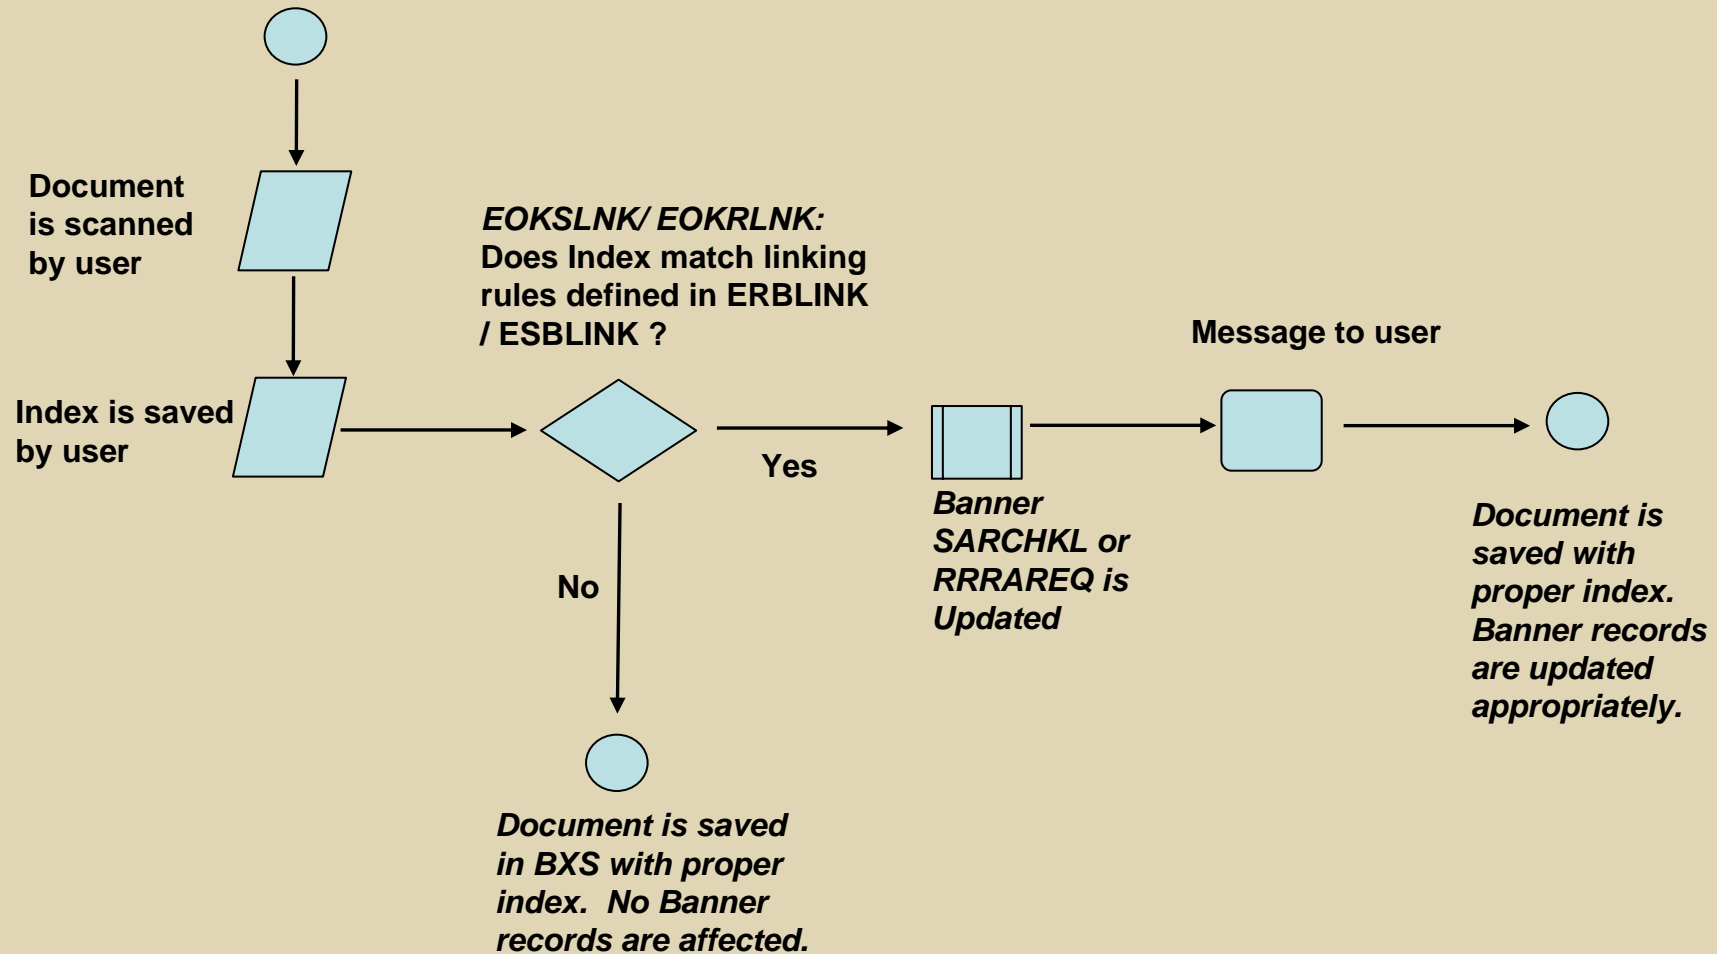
Document is scanned by user

EOKSLNK/ EOKRLNK: Does Index match linking rules defined in ERBLINK / ESBLINK ?

Message to user

Index is saved by user

Yes

Banner SARCHKL or RRRAREQ is Updated

Document is saved with proper index. Banner records are updated appropriately.

No

Document is saved in BXS with proper index. No Banner records are affected.